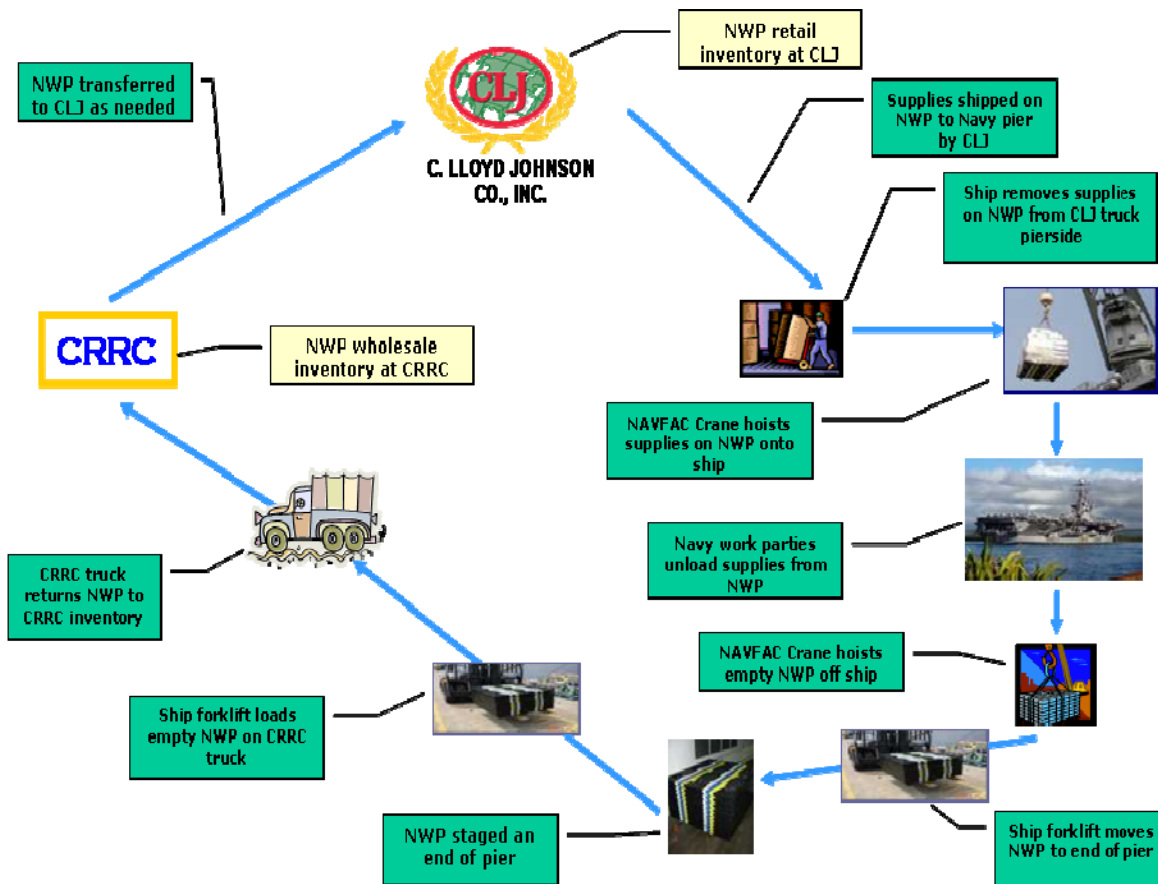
NWP retail inventory at CLJ

NWP transferred to CLJ as needed

CLJ

C. LLOYD JOHNSON CO., INC.

Supplies shipped on NWP to Navy pier by CLJ

Ship removes supplies on NWP from CLJ truck pierside

CRRC

NWP wholesale inventory at CRRC

NAVFAC Crane hoists supplies on NWP onto ship

Navy work parties unload supplies from NWP

CRRC truck returns NWP to CRRC inventory

NAVFAC Crane hoists empty NWP off ship

Ship forklift loads empty NWP on CRRC truck

NWP staged an end of pier

Ship forklift moves NWP to end of pier